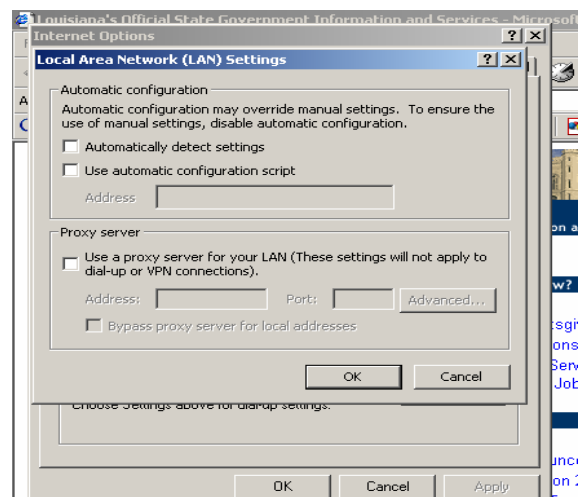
Louisiana's Official State Government Information and Services - Microsof

Internet Options

Local Area Network (LAN) Settings

Automatic configuration

Automatic configuration may override manual settings. To ensure the use of manual settings, disable automatic configuration.

Automatically detect settings

Use automatic configuration script

Address

Proxy server

Use a proxy server for your LAN (These settings will not apply to dial-up or VPN connections).

Address:

Port:

Advanced...

Bypass proxy server for local addresses

OK

Cancel

Choose Settings above for dial-up settings.

OK

Cancel

Apply

on a

w?

sgiv

ons

Serv

Job

unce

on 2